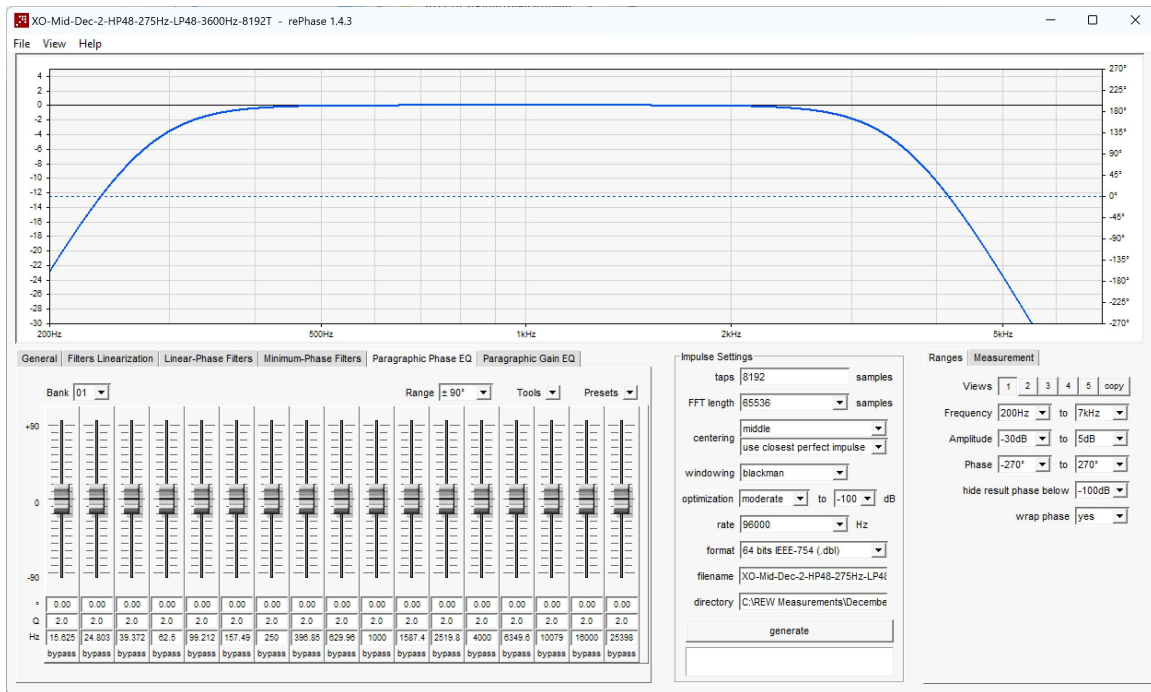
XO-Mid-Dec-2-HP48-275Hz-LP48-3600Hz-8192T - rePhase 1.4.3

File View Help

4
2
0
-2
-4
-6
-8
-10
-12
-14
-16
-18
-20
-22
-24
-26
-28
-30

270°
225°
180°
135°
90°
45°
0°
-45°
-90°
-135°
-180°
-225°
-270°

200Hz 500Hz 1kHz 2kHz 5kHz

General | Filters Linearization | Linear-Phase Filters | Minimum-Phase Filters | Paragraphic Phase EQ | Paragraphic Gain EQ

Bank 01 Range ± 90° Tools Presets

+90
0
-90

| ° | 0.00 | 0.00 | 0.00 | 0.00 | 0.00 | 0.00 | 0.00 | 0.00 | 0.00 | 0.00 | 0.00 | 0.00 | 0.00 | 0.00 | 0.00 | 0.00 | 0.00 |
|---|---|---|---|---|---|---|---|---|---|---|---|---|---|---|---|---|---|
| Q | 2.0 | 2.0 | 2.0 | 2.0 | 2.0 | 2.0 | 2.0 | 2.0 | 2.0 | 2.0 | 2.0 | 2.0 | 2.0 | 2.0 | 2.0 | 2.0 | 2.0 |
| Hz | 15.625 | 24.803 | 39.372 | 62.5 | 99.212 | 157.49 | 250 | 396.85 | 629.96 | 1000 | 1587.4 | 2519.8 | 4000 | 6349.6 | 10079 | 16000 | 25398 |
| | bypass | bypass | bypass | bypass | bypass | bypass | bypass | bypass | bypass | bypass | bypass | bypass | bypass | bypass | bypass | bypass | bypass |

Impulse Settings
taps 8192 samples
FFT length 65536 samples
centering middle
use closest perfect impulse
windowing blackman
optimization moderate to -100 dB
rate 96000 Hz
format 64 bits IEEE-754 (.dbl)
filename XO-Mid-Dec-2-HP48-275Hz-LP4
directory C:\REW Measurements\Decembe
generate

Ranges | Measurement
Views 1 2 3 4 5 copy
Frequency 200Hz to 7kHz
Amplitude -30dB to 5dB
Phase -270° to 270°
hide result phase below -100dB
wrap phase yes